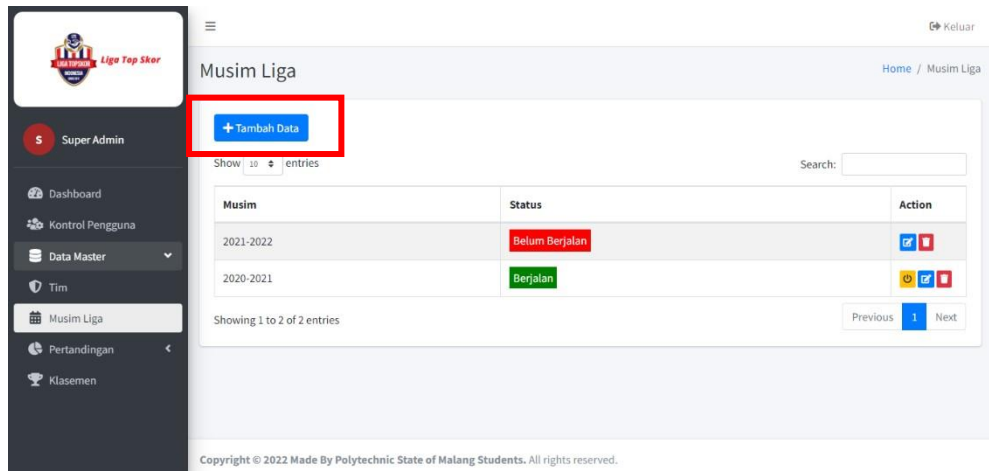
LIGA TOPSKOR INDONESIA Liga Top Skor

S Super Admin

Dashboard
Kontrol Pengguna
Data Master
Tim
Musim Liga
Pertandingan
Klasemen

Keluar

Musim Liga

Home / Musim Liga

+ Tambah Data

Show 10 entries

Search:

| Musim | Status | Action |
|---|---|---|
| 2021-2022 | Belum Berjalan | |
| 2020-2021 | Berjalan | |

Showing 1 to 2 of 2 entries

Previous 1 Next

Copyright © 2022 Made By Polytechnic State of Malang Students. All rights reserved.